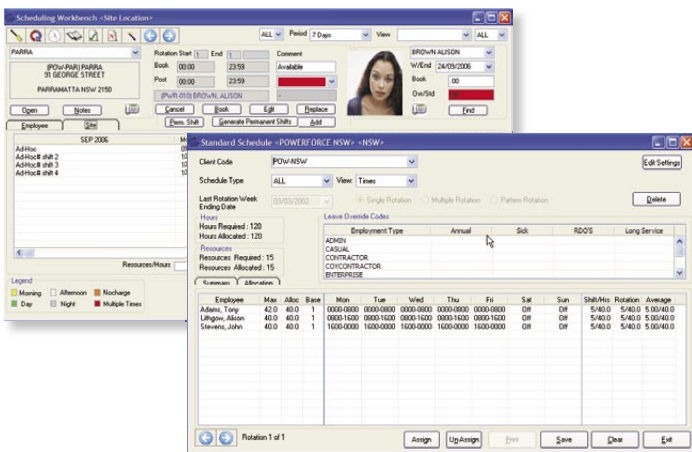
Scheduling Workbench <Site Location>

ALL Period 7 Days View ALL

PARRA

[POW-PAR] PARRA
91 GEORGE STREET

PARRAMATTA NSW 2150

Open Notes

Employee Site

Rotation Start 1 End 1
Book 00:00 23:59
Post 00:00 23:59
[PoW-010] BROWN, ALISON

Comment
Available

Cancel Book Edit Replace
Perm. Shift Generate Permanent Shifts Add

BROWN ALISON
W/End 24/09/2006
Book .00
Ovr/Std

Find

SEP 2006

Ad-Hoc
Ad-Hoc# shift 2
Ad-Hoc# shift 3
Ad-Hoc# shift 4

Resources/Hours

Legend
Morning Afternoon Nocharge
Day Night Multiple Times

Standard Schedule <POWERFORCE NSW> <NSW>

Client Code POW-NSW

Edit Settings

Schedule Type ALL View: Times

Last Rotation Week Ending Date 03/03/2002

Single Rotation Multiple Rotation Pattern Rotation

Delete

Hours
Hours Required : 120
Hours Allocated : 120

Resources
Resources Required : 15
Resources Allocated : 15

Summary Allocation

Leave Override Codes

| Employment Type | Annual | Sick | RDO'S | Long Service |
|---|---|---|---|---|
| ADMIN | | | | |
| CASUAL | | | | |
| CONTRACTOR | | | | |
| COYCONTRACTOR | | | | |
| ENTERPRISE | | | | |

| Employee | Max | Alloc | Base | Mon | Tue | Wed | Thu | Fri | Sat | Sun | Shift/Hrs | Rotation | Average |
|---|---|---|---|---|---|---|---|---|---|---|---|---|---|
| Adams, Tony | 42.0 | 40.0 | 1 | 0000-0000 | 0000-0000 | 0000-0000 | 0000-0000 | 0000-0000 | Off | Off | 5/40.0 | 5/40.0 | 5.00/40.0 |
| Lithgow, Alison | 40.0 | 40.0 | 1 | 0800-1600 | 0800-1600 | 0800-1600 | 0800-1600 | 0800-1600 | Off | Off | 5/40.0 | 5/40.0 | 5.00/40.0 |
| Stevens, John | 40.0 | 40.0 | 1 | 1600-0000 | 1600-0000 | 1600-0000 | 1600-0000 | 1600-0000 | Off | Off | 5/40.0 | 5/40.0 | 5.00/40.0 |

Rotation 1 of 1

Assign UnAssign Print Save Clear Exit